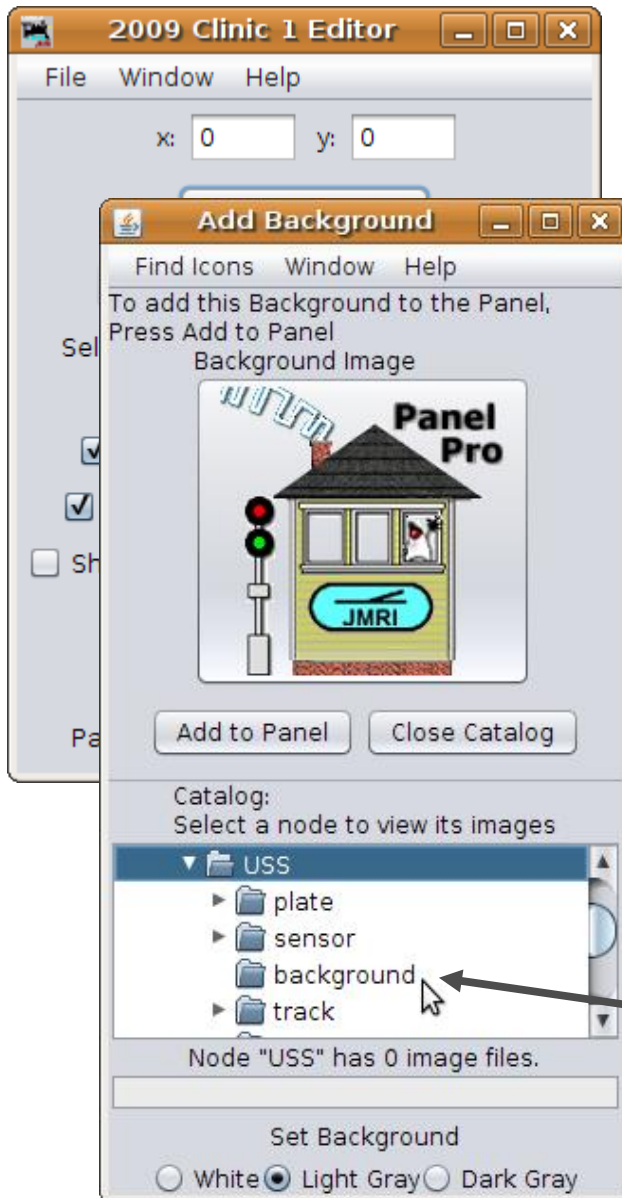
2009 Clinic 1 Editor

File Window Help

x: 0 y: 0

Sel

Sh

Pa

Add Background

Find Icons Window Help

To add this Background to the Panel, Press Add to Panel

Background Image

Panel Pro

JMRI

Add to Panel

Close Catalog

Catalog:
Select a node to view its images

USS
plate
sensor
background
track

Node "USS" has 0 image files.

Set Background

White Light Gray Dark Gray